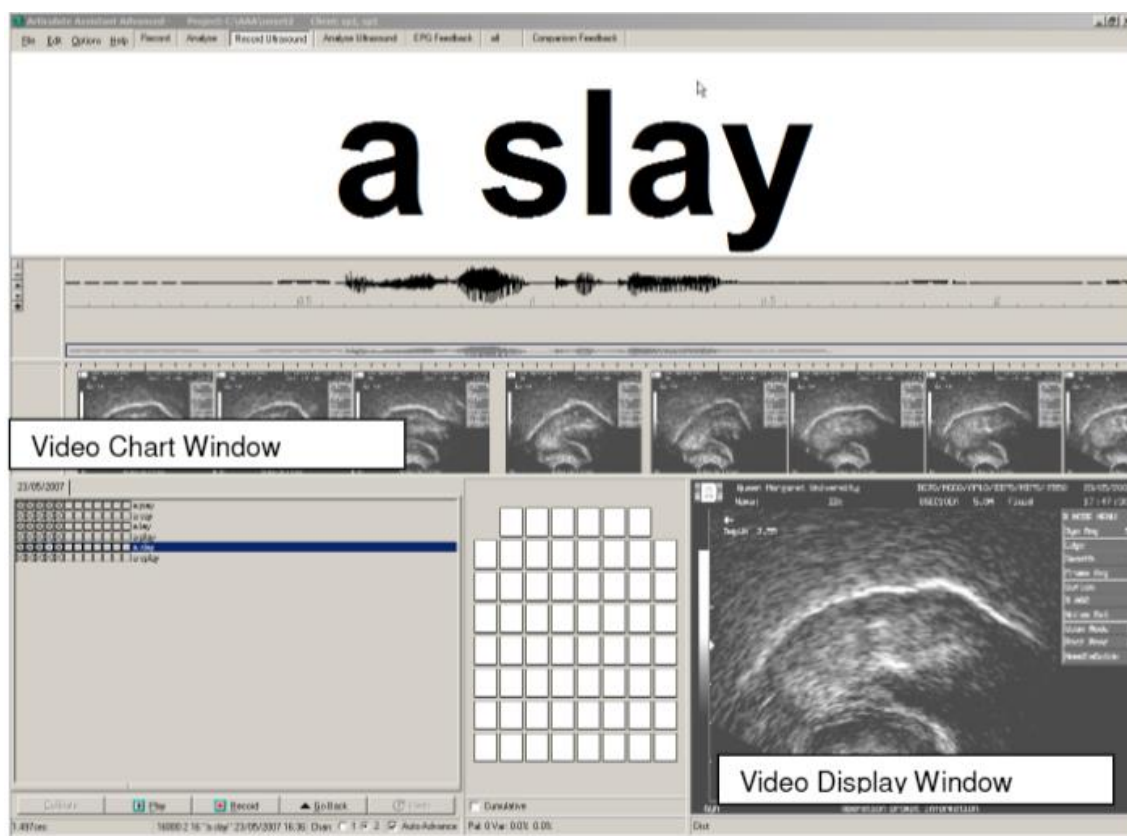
Articulate Assistant Advanced Project: C:\AAA\user\s2 Client: sp1, sp1

File Edit Options Help Record Analyse Record Ultrasound Analyse Ultrasound EPG Feedback all Comparison Feedback

a slay

Video Chart Window

23/05/2007

a slay
a slay
a slay
a slay
a slay
a slay

Queen Margaret University
Name:

Depth 3.5M

B MODE MENU

Cumulative

Calibrate Play Record Go Back

Video Display Window

1.497sec 16000 2 16 "a slay" 23/05/2007 16:36: Chan 1 2 Auto Advance Pal 0 Var: 0.0% 0.0%

Dist